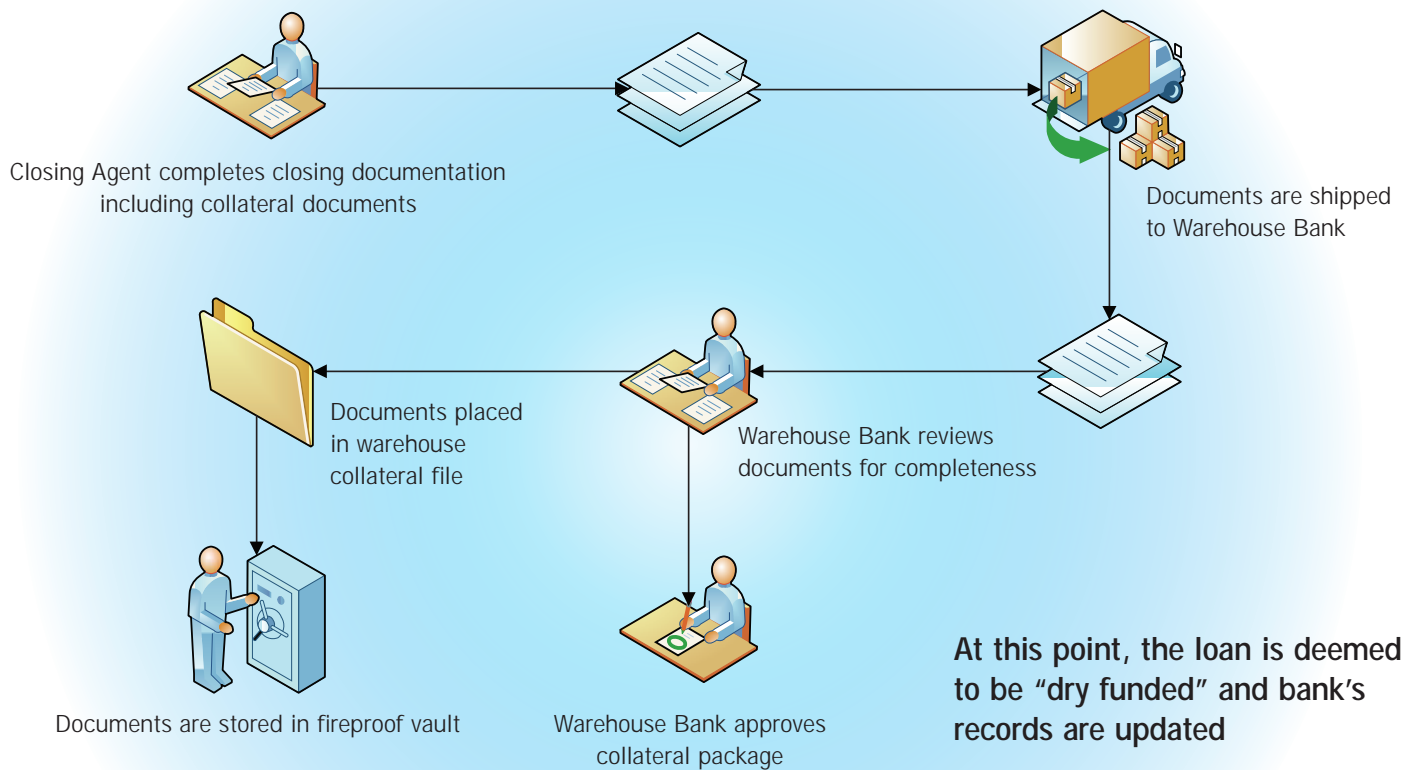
Closing Agent completes closing documentation including collateral documents

Documents are shipped to Warehouse Bank

Documents placed in warehouse collateral file

Warehouse Bank reviews documents for completeness

Documents are stored in fireproof vault

Warehouse Bank approves collateral package

At this point, the loan is deemed to be “dry funded” and bank’s records are updated